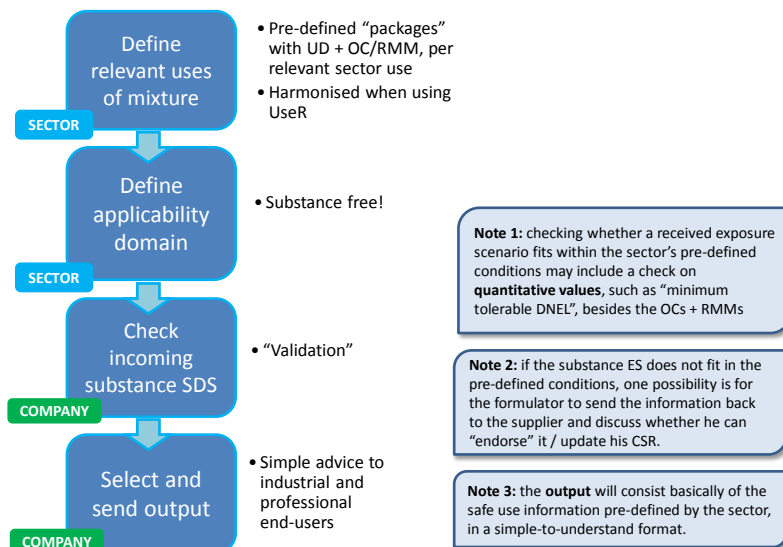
Define relevant uses of mixture

SECTOR

• Pre-defined "packages" with UD + OC/RMM, per relevant sector use
• Harmonised when using UseR

Define applicability domain

SECTOR

• Substance free!

Check incoming substance SDS

COMPANY

• "Validation"

Select and send output

COMPANY

• Simple advice to industrial and professional end-users

**Note 1:** checking whether a received exposure scenario fits within the sector's pre-defined conditions may include a check on **quantitative values**, such as "minimum tolerable DNEL", besides the OCs + RMMs

**Note 2:** if the substance ES does not fit in the pre-defined conditions, one possibility is for the formulator to send the information back to the supplier and discuss whether he can "endorse" it / update his CSR.

**Note 3:** the **output** will consist basically of the safe use information pre-defined by the sector, in a simple-to-understand format.